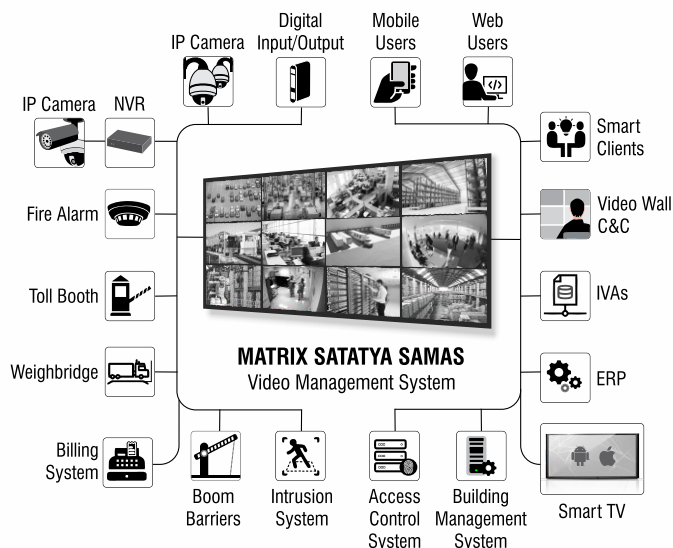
IP Camera

Digital Input/Output

Mobile Users

Web Users

IP Camera

NVR

Smart Clients

Fire Alarm

Video Wall C&C

Toll Booth

IVAs

Weighbridge

MATRIX SATATYA SAMAS
Video Management System

ERP

Billing System

Boom Barriers

Intrusion System

Access Control System

Building Management System

Smart TV